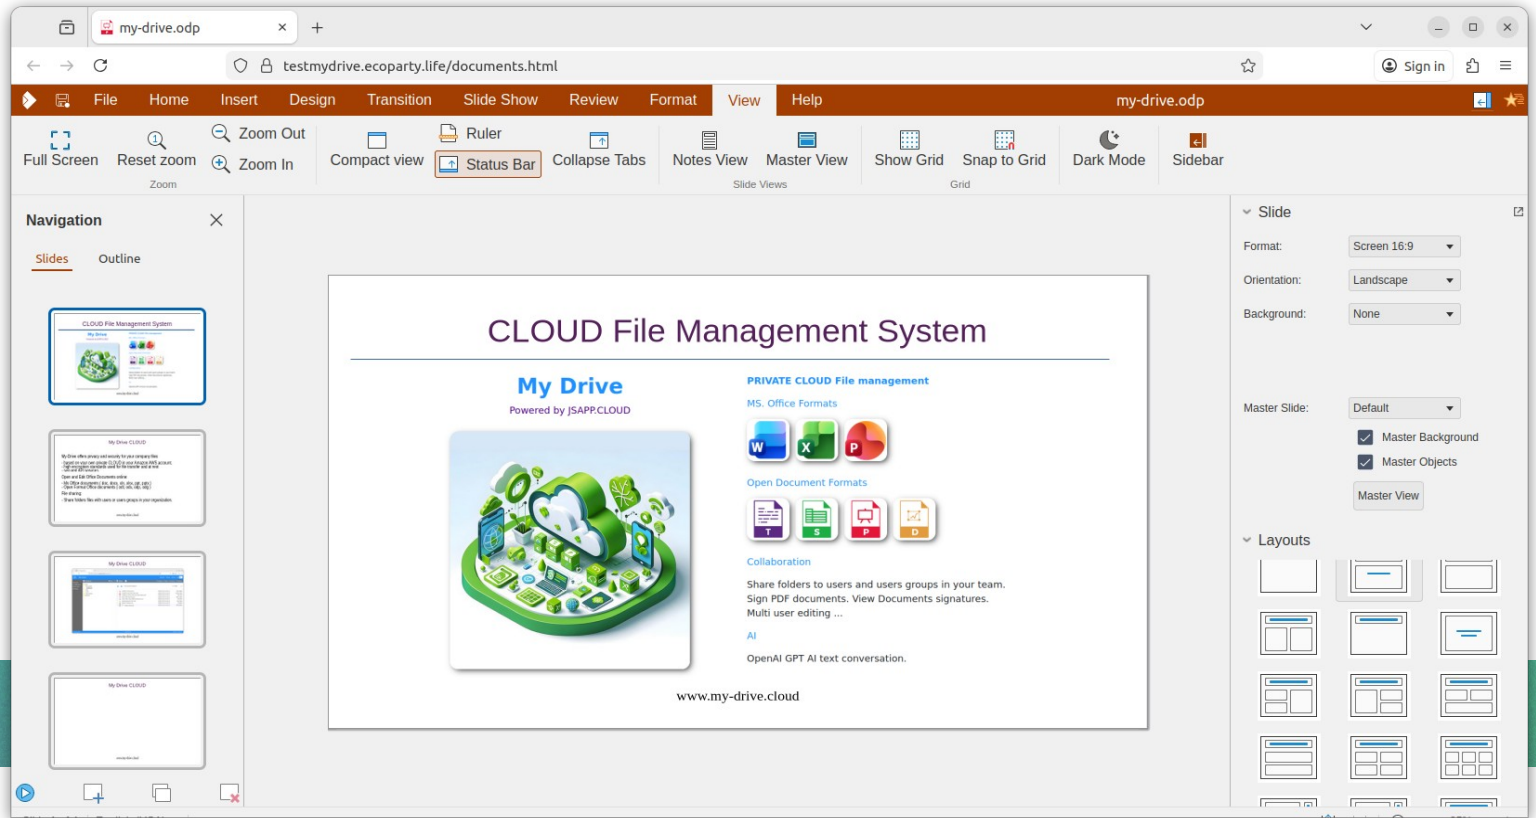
my-drive.odp ×
+
testmydrive.ecoparty.life/documents.html
Sign in

File Home Insert Design Transition Slide Show Review Format View Help my-drive.odp

Full Screen Reset zoom Zoom Out Zoom In Zoom
Ruler
Compact view Status Bar Collapse Tabs
Notes View Master View Slide Views
Show Grid Snap to Grid Grid
Dark Mode Sidebar

Navigation ×
Slides Outline

CLOUD File Management System

My Drive
Powered by JSAPP.CLOUD

PRIVATE CLOUD File management
MS. Office Formats
W X P
Open Document Formats
T S P D
Collaboration
Share folders to users and users groups in your team.
Sign PDF documents. View Documents signatures.
Multi user editing ...
AI
OpenAI GPT AI text conversation.

www.my-drive.cloud

Slide
Format: Screen 16:9
Orientation: Landscape
Background: None
Master Slide: Default
Master Background
Master Objects
Master View
Layouts